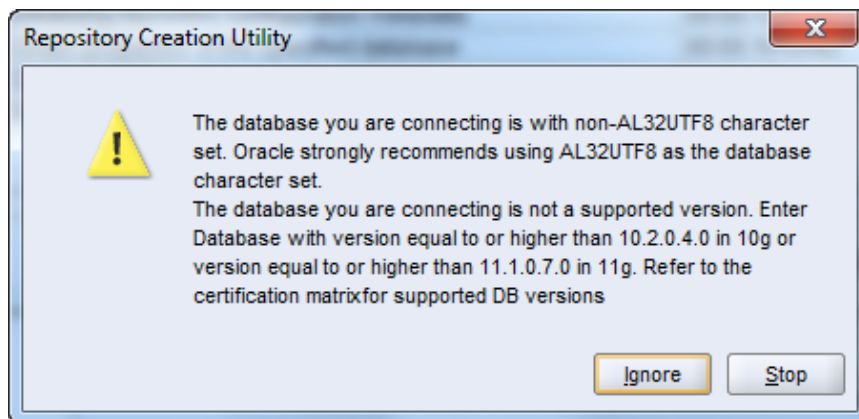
Repository Creation Utility

The database you are connecting is with non-AL32UTF8 character set. Oracle strongly recommends using AL32UTF8 as the database character set.
The database you are connecting is not a supported version. Enter Database with version equal to or higher than 10.2.0.4.0 in 10g or version equal to or higher than 11.1.0.7.0 in 11g. Refer to the certification matrixfor supported DB versions

Ignore Stop